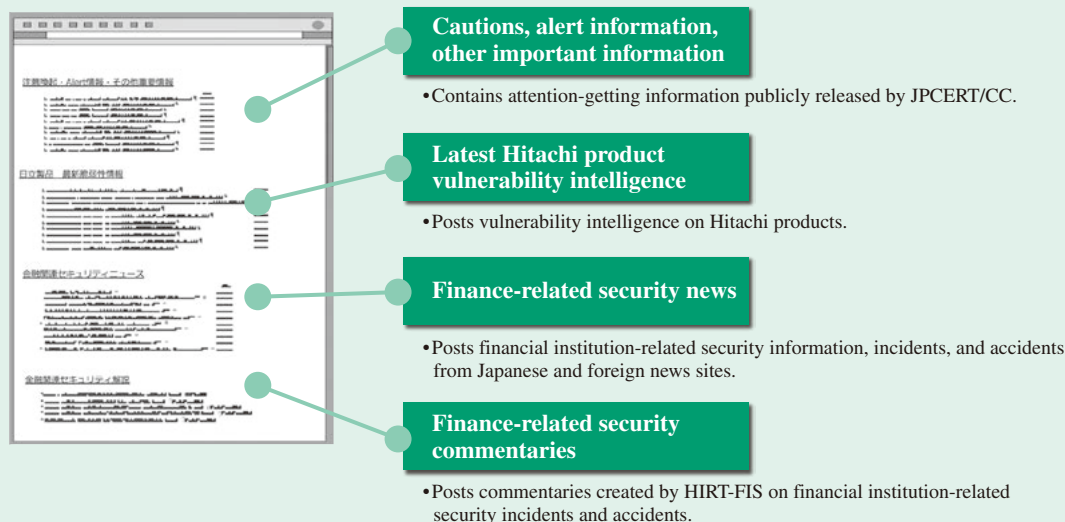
注意喚起・Alert情報・その他重要情報

日立製品　最新脆弱性情報

金融関連セキュリティニュース

金融関連セキュリティ解説

Cautions, alert information, other important information

•Contains attention-getting information publicly released by JPCERT/CC.

Latest Hitachi product vulnerability intelligence

•Posts vulnerability intelligence on Hitachi products.

Finance-related security news

•Posts financial institution-related security information, incidents, and accidents from Japanese and foreign news sites.

Finance-related security commentaries

•Posts commentaries created by HIRT-FIS on financial institution-related security incidents and accidents.